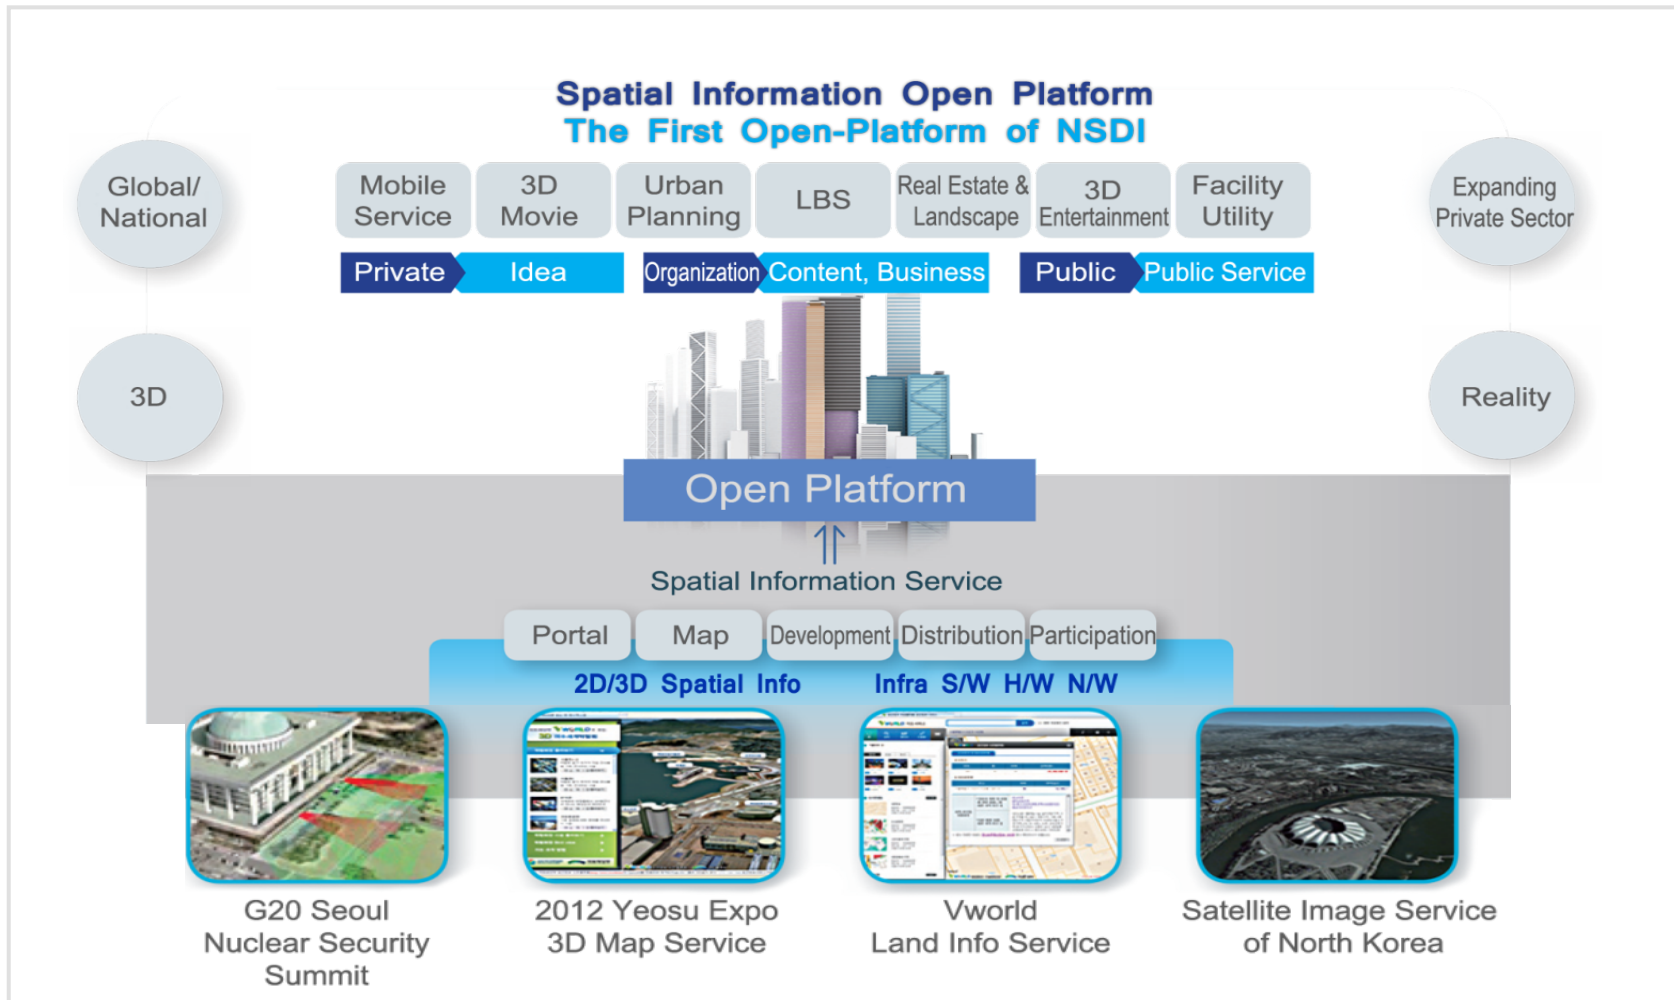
Spatial Information Open Platform
The First Open-Platform of NSDI

Global/ National

Mobile Service | 3D Movie | Urban Planning | LBS | Real Estate & Landscape | 3D Entertainment | Facility Utility

Expanding Private Sector

Private Idea Organization Content, Business Public Public Service

3D

Reality

Open Platform

Spatial Information Service

Portal | Map | Development | Distribution | Participation

2D/3D Spatial Info Infra S/W H/W N/W

G20 Seoul Nuclear Security Summit

2012 Yeosu Expo 3D Map Service

Vworld Land Info Service

Satellite Image Service of North Korea